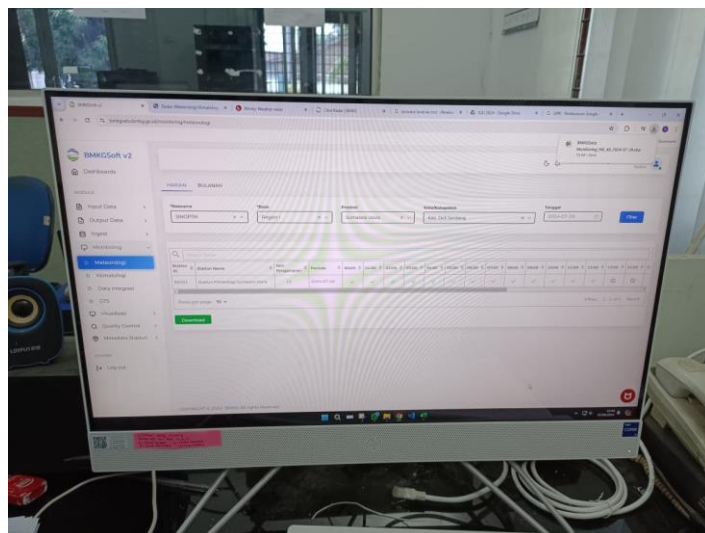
BMKGSoft v2

Dashboards

Input Data

Output Data

Ingest

Monitoring

Meteorologi

Data Integrasi

GTS

Visualisasi

Quality Control

Metadata Station

Log out

HARIAN BULANAN

Resource

SYNOPTIK

Balai

Region I

Provinsi

Sumatera Utara

Kota/Kabupaten

Tanggal

Filter

Station ID

Station Name

Download

Meteorologi

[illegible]